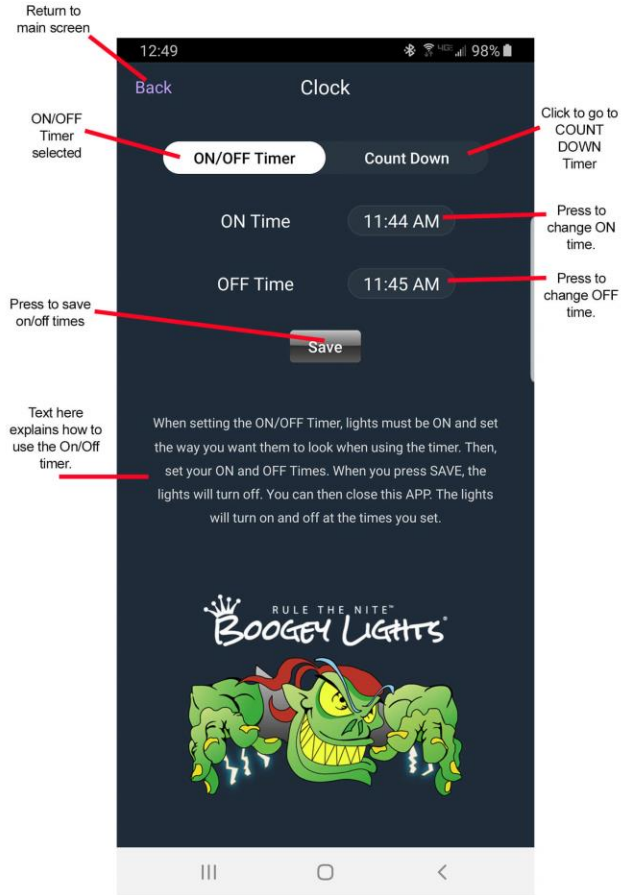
Return to main screen

12:49

98%

Back

Clock

ON/OFF Timer selected

Click to go to COUNT DOWN Timer

ON/OFF Timer

Count Down

ON Time

11:44 AM

Press to change ON time.

OFF Time

11:45 AM

Press to change OFF time.

Press to save on/off times

Save

Text here explains how to use the On/Off timer.

When setting the ON/OFF Timer, lights must be ON and set the way you want them to look when using the timer. Then, set your ON and OFF Times. When you press SAVE, the lights will turn off. You can then close this APP. The lights will turn on and off at the times you set.

RULE THE NITE™

BOOGEY LIGHTS®